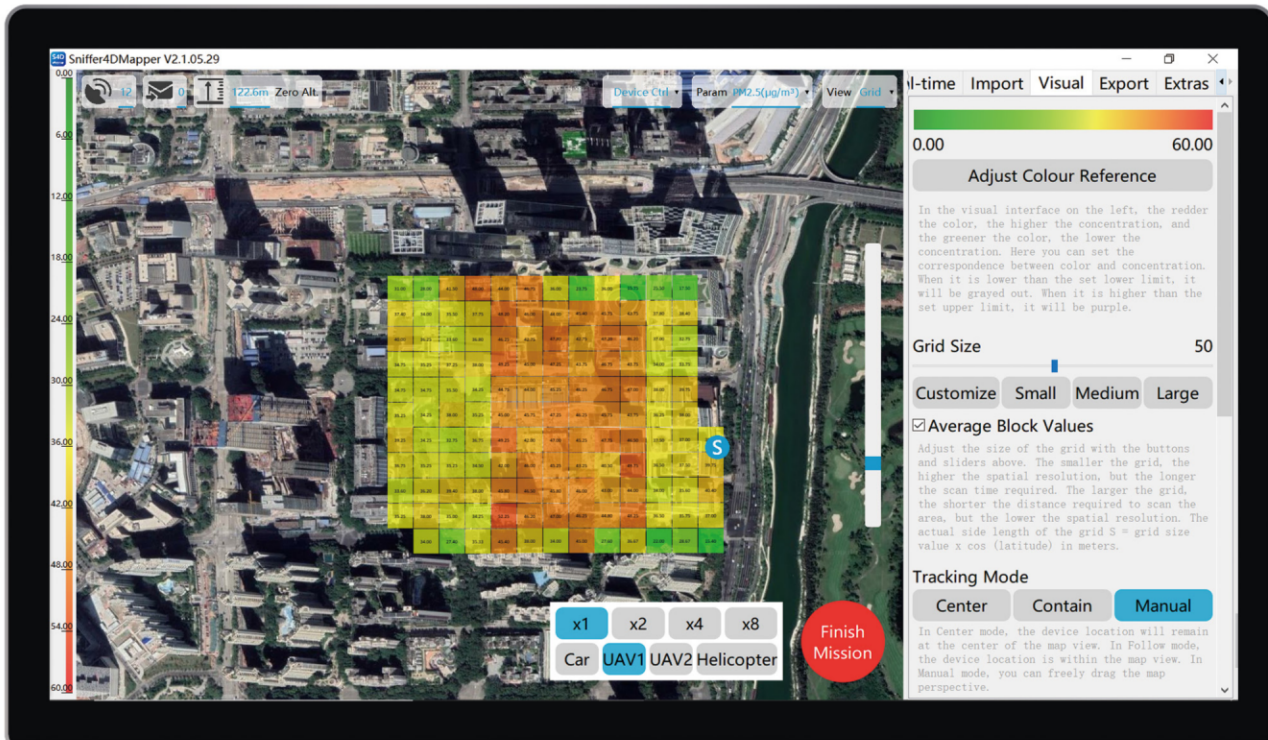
Sniffer4DMapper V2.1.05.29

0.00
6.00
12.00
18.00
24.00
30.00
36.00
42.00
48.00
54.00
60.00

12 0 122.6m Zero Alt.

Device Ctrl Param PM2.5(μg/m³) View Grid

al-time Import Visual Export Extras

0.00 60.00

Adjust Colour Reference

In the visual interface on the left, the redder the color, the higher the concentration, and the greener the color, the lower the concentration. Here you can set the correspondence between color and concentration. When it is lower than the set lower limit, it will be grayed out. When it is higher than the set upper limit, it will be purple.

Grid Size 50

Customize Small Medium Large

☑Average Block Values

Adjust the size of the grid with the buttons and sliders above. The smaller the grid, the higher the spatial resolution, but the longer the scan time required. The larger the grid, the shorter the distance required to scan the area, but the lower the spatial resolution. The actual side length of the grid S = grid size value x cos (latitude) in meters.

Tracking Mode

Center Contain Manual

In Center mode, the device location will remain at the center of the map view. In Follow mode, the device location is within the map view. In Manual mode, you can freely drag the map perspective.

S

x1 x2 x4 x8
Car UAV1 UAV2 Helicopter

Finish Mission